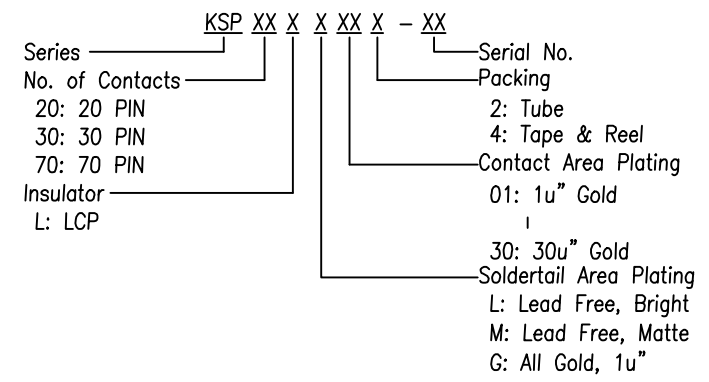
KSP XX X X XX X – XX

Series
No. of Contacts
20: 20 PIN
30: 30 PIN
70: 70 PIN
Insulator
L: LCP

Serial No.
Packing
2: Tube
4: Tape & Reel
Contact Area Plating
01: 1u" Gold
ı
30: 30u" Gold
Soldertail Area Plating
L: Lead Free, Bright
M: Lead Free, Matte
G: All Gold, 1u"